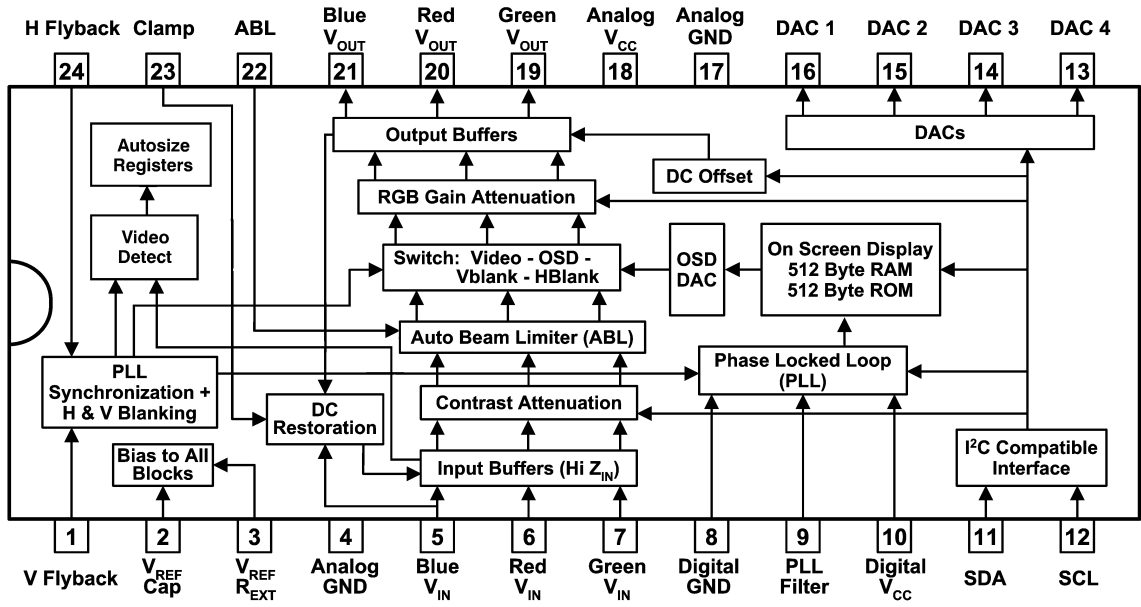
H Flyback
24

Clamp
23

ABL
22

Blue $V_{OUT}$
21

Red $V_{OUT}$
20

Green $V_{OUT}$
19

Analog $V_{CC}$
18

Analog GND
17

DAC 1
16

DAC 2
15

DAC 3
14

DAC 4
13

Autosize Registers

Video Detect

Output Buffers

DC Offset

DACs

RGB Gain Attenuation

Switch: Video - OSD - Vblank - HBlank

OSD DAC

On Screen Display
512 Byte RAM
512 Byte ROM

Auto Beam Limiter (ABL)

PLL Synchronization + H & V Blanking

Phase Locked Loop (PLL)

DC Restoration

Contrast Attenuation

Bias to All Blocks

Input Buffers (Hi $Z_{IN}$)

$I^2C$ Compatible Interface

1
V Flyback

2
$V_{REF}$ Cap

3
$V_{REF}$ $R_{EXT}$

4
Analog GND

5
Blue $V_{IN}$

6
Red $V_{IN}$

7
Green $V_{IN}$

8
Digital GND

9
PLL Filter

10
Digital $V_{CC}$

11
SDA

12
SCL